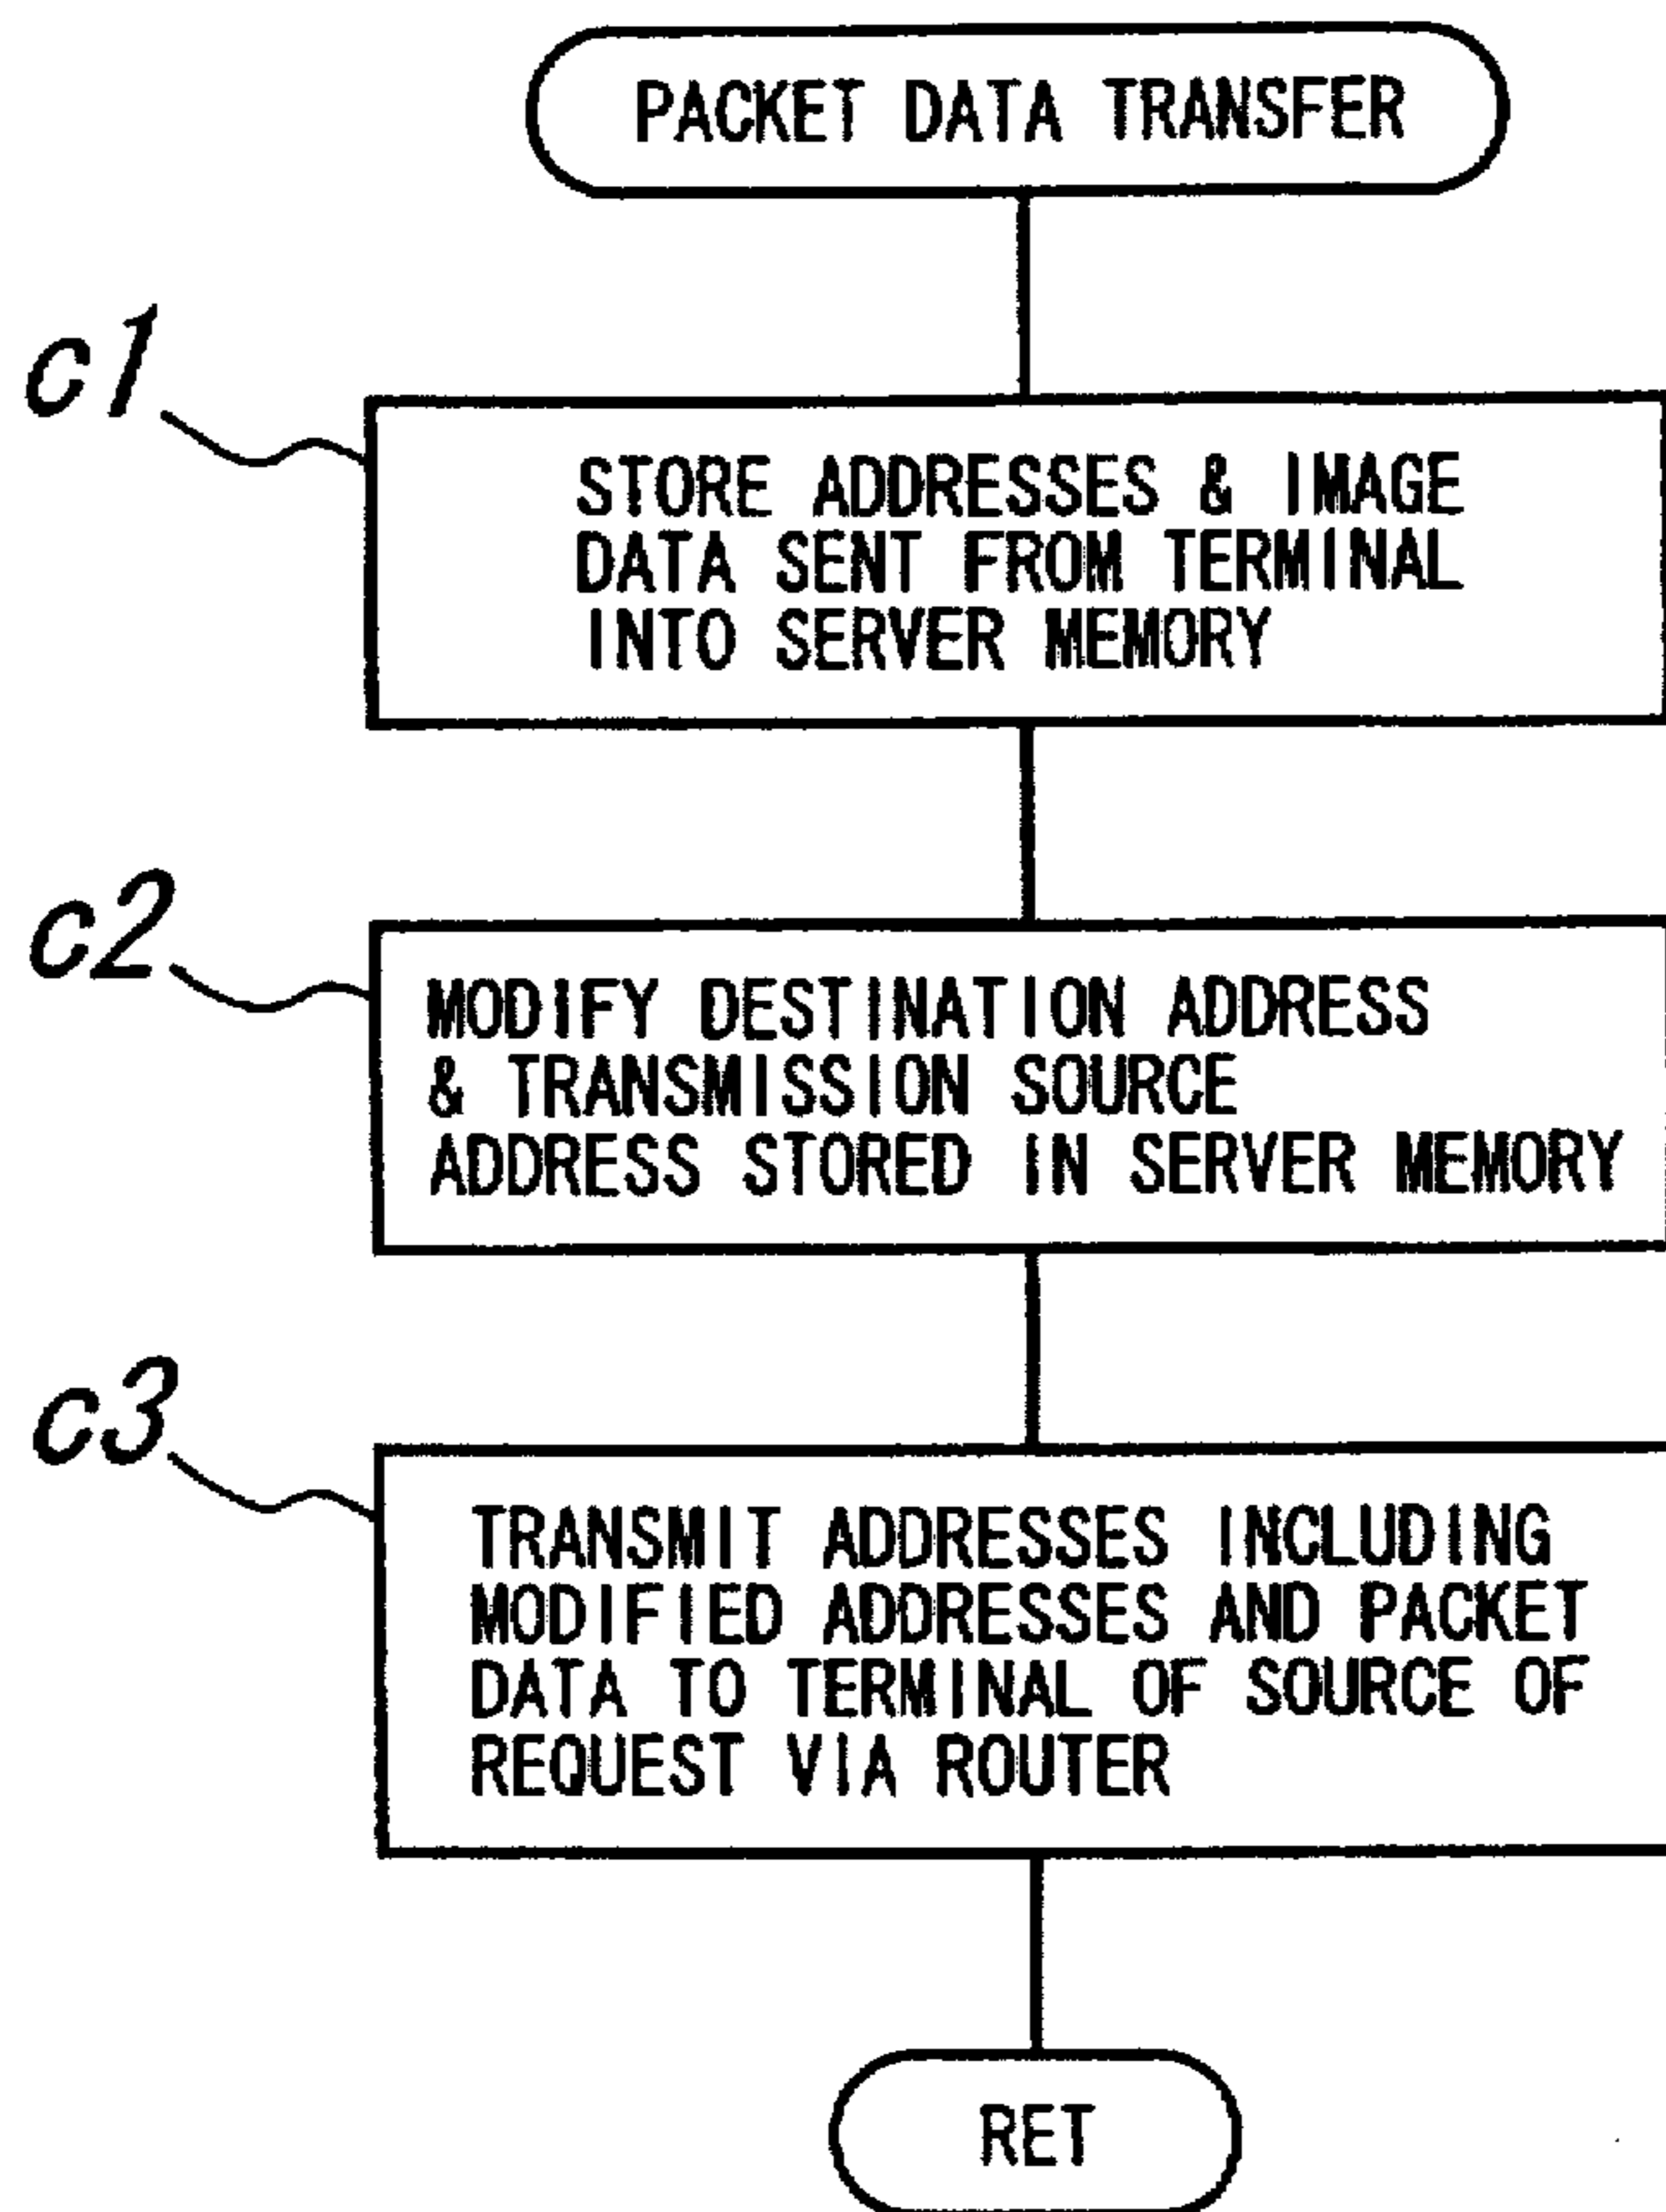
PACKET DATA TRANSFER

c1

STORE ADDRESSES & IMAGE DATA SENT FROM TERMINAL INTO SERVER MEMORY

c2

MODIFY DESTINATION ADDRESS & TRANSMISSION SOURCE ADDRESS STORED IN SERVER MEMORY

c3

TRANSMIT ADDRESSES INCLUDING MODIFIED ADDRESSES AND PACKET DATA TO TERMINAL OF SOURCE OF REQUEST VIA ROUTER

RET